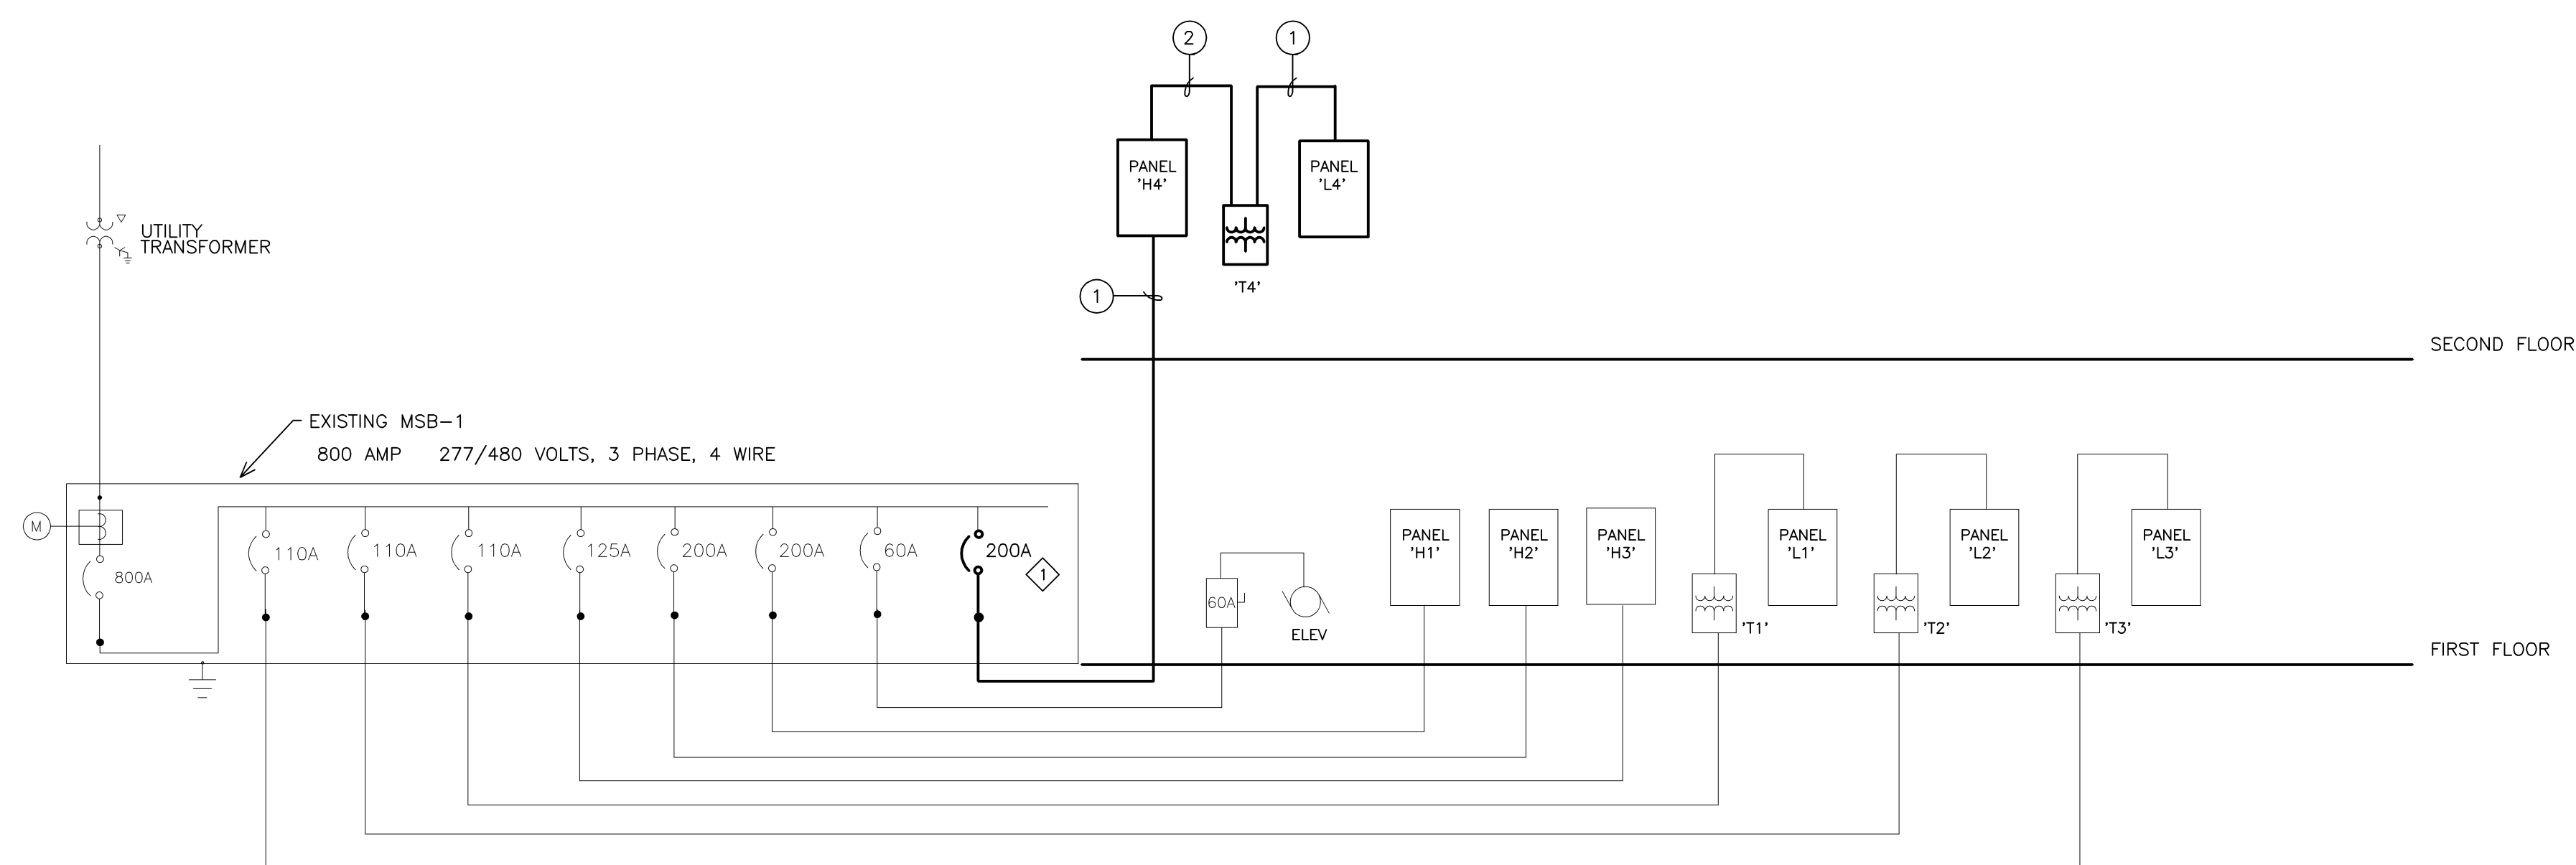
2

1

PANEL 'H4'

PANEL 'L4'

'T4'

1

UTILITY TRANSFORMER

SECOND FLOOR

EXISTING MSB-1
800 AMP 277/480 VOLTS, 3 PHASE, 4 WIRE

M

800A

110A

110A

110A

125A

200A

200A

60A

200A

1

60A

ELEV

PANEL 'H1'

PANEL 'H2'

PANEL 'H3'

PANEL 'L1'

'T1'

PANEL 'L2'

'T2'

PANEL 'L3'

'T3'

FIRST FLOOR